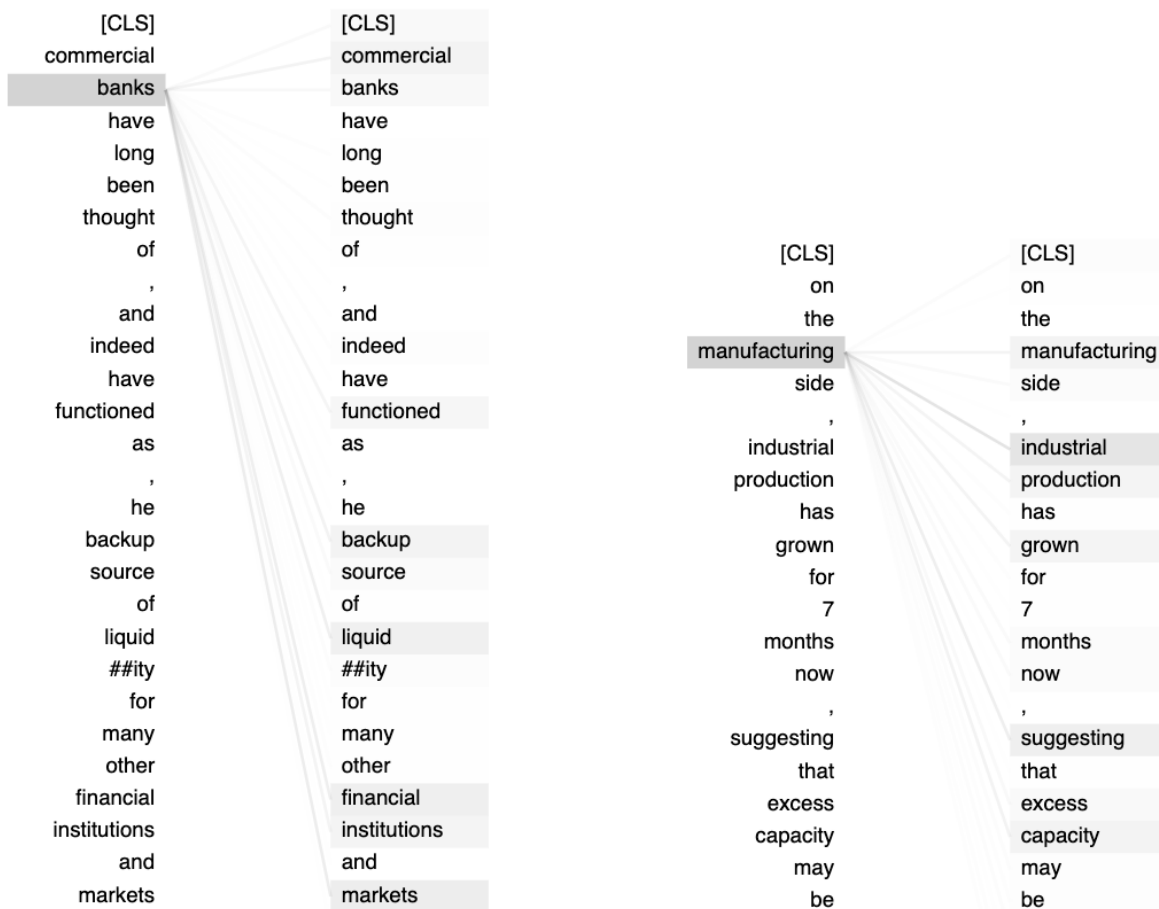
[CLS]
commercial
banks
have
long
been
thought
of
,
and
indeed
have
functioned
as
,
he
backup
source
of
liquid
##ity
for
many
other
financial
institutions
and
markets

[CLS]
commercial
banks
have
long
been
thought
of
,
and
indeed
have
functioned
as
,
he
backup
source
of
liquid
##ity
for
many
other
financial
institutions
and
markets

[CLS]
on
the
manufacturing
side
,
industrial
production
has
grown
for
7
months
now
,
suggesting
that
excess
capacity
may
be

[CLS]
on
the
manufacturing
side
,
industrial
production
has
grown
for
7
months
now
,
suggesting
that
excess
capacity
may
be